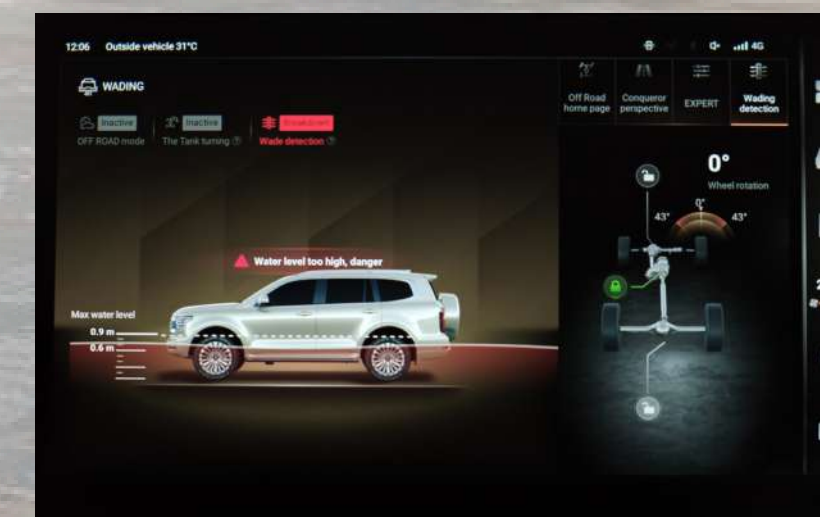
12:06 Outside vehicle 31°C

4G

WADING

Inactive
OFF ROAD mode

Inactive
The Tank turning

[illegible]
Wade detection

Off Road home page

Conqueror perspective

EXPERT

Wading detection

0°
Wheel rotation

43°

0°

43°

Water level too high, danger

Max water level

0.9 m

0.6 m